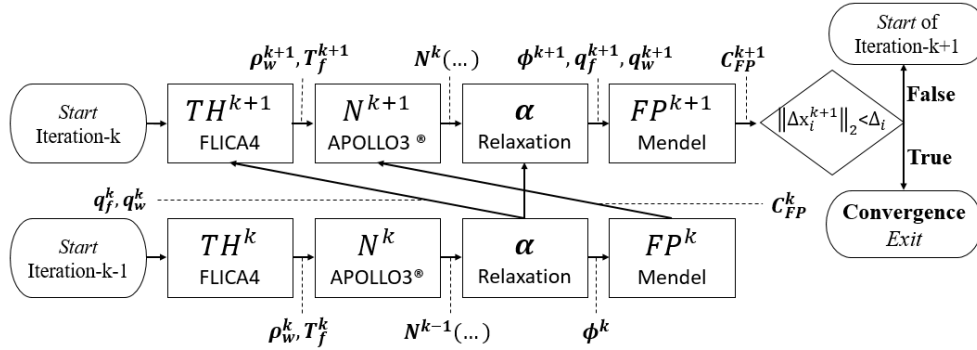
*Start* of Iteration-k+1

*Start* Iteration-k

$TH^{k+1}$ FLICA4

$\rho_w^{k+1}, T_f^{k+1}$

$N^{k+1}$ APOLLO3 ®

$N^k(\ldots)$

$\alpha$ Relaxation

$\phi^{k+1}, q_f^{k+1}, q_w^{k+1}$

$FP^{k+1}$ Mendel

$C_{FP}^{k+1}$

$\|\Delta x_i^{k+1}\|_2 < \Delta_i$

False

True

$q_f^k, q_w^k$

$C_{FP}^k$

Convergence *Exit*

*Start* Iteration-k-1

$TH^k$ FLICA4

$N^k$ APOLLO3®

$\alpha$ Relaxation

$FP^k$ Mendel

$\rho_w^k, T_f^k$

$N^{k-1}(\ldots)$

$\phi^k$